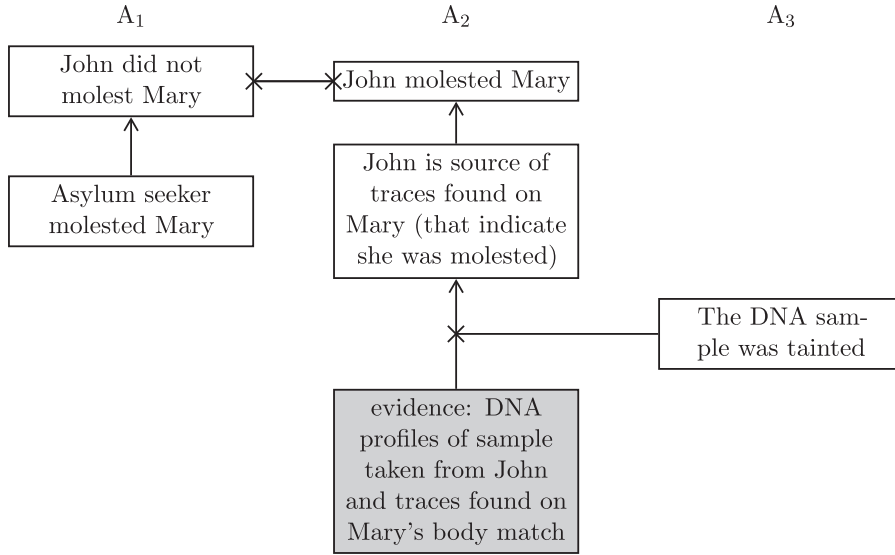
$A_1$

$A_2$

$A_3$

John did not molest Mary

John molested Mary

Asylum seeker molested Mary

John is source of traces found on Mary (that indicate she was molested)

The DNA sample was tainted

evidence: DNA profiles of sample taken from John and traces found on Mary's body match